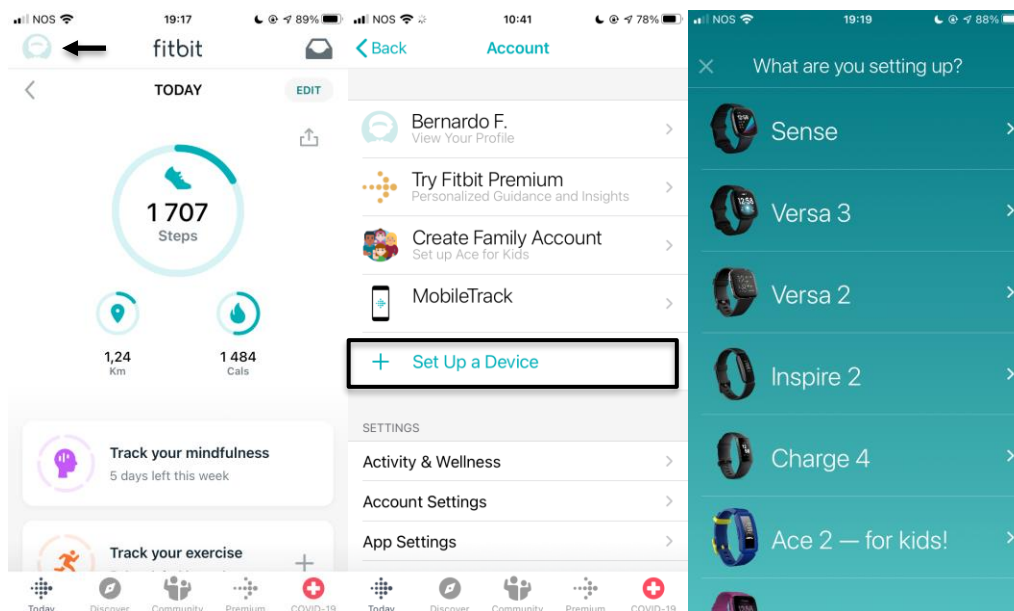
NOS 19:17 89%

fitbit

TODAY EDIT

1 707
Steps

1,24
Km

1 484
Cals

Track your mindfulness
5 days left this week

Track your exercise
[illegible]

Today Discover Community Premium COVID-19

NOS 10:41 78%

Back Account

Bernardo F.
View Your Profile

Try Fitbit Premium
Personalized Guidance and Insights

Create Family Account
Set up Ace for Kids

MobileTrack

+ Set Up a Device

SETTINGS

Activity & Wellness

Account Settings

App Settings

Today Discover Community Premium COVID-19

NOS 19:19 88%

What are you setting up?

Sense

Versa 3

Versa 2

Inspire 2

Charge 4

Ace 2 — for kids!